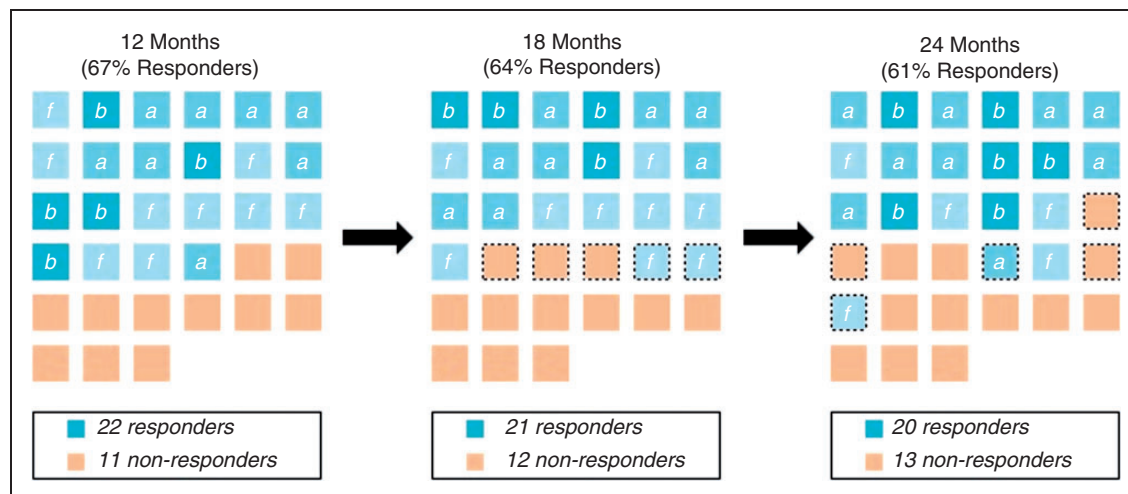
12 Months
(67% Responders)

f b a a a a
f a a b f a
b b f f f f
b f f a

22 responders
11 non-responders

18 Months
(64% Responders)

b b a b a a
f a a b f a
a a f f f f
f f f

21 responders
12 non-responders

24 Months
(61% Responders)

a b a b a a
f a a b b a
a b f b f
a f
f

20 responders
13 non-responders